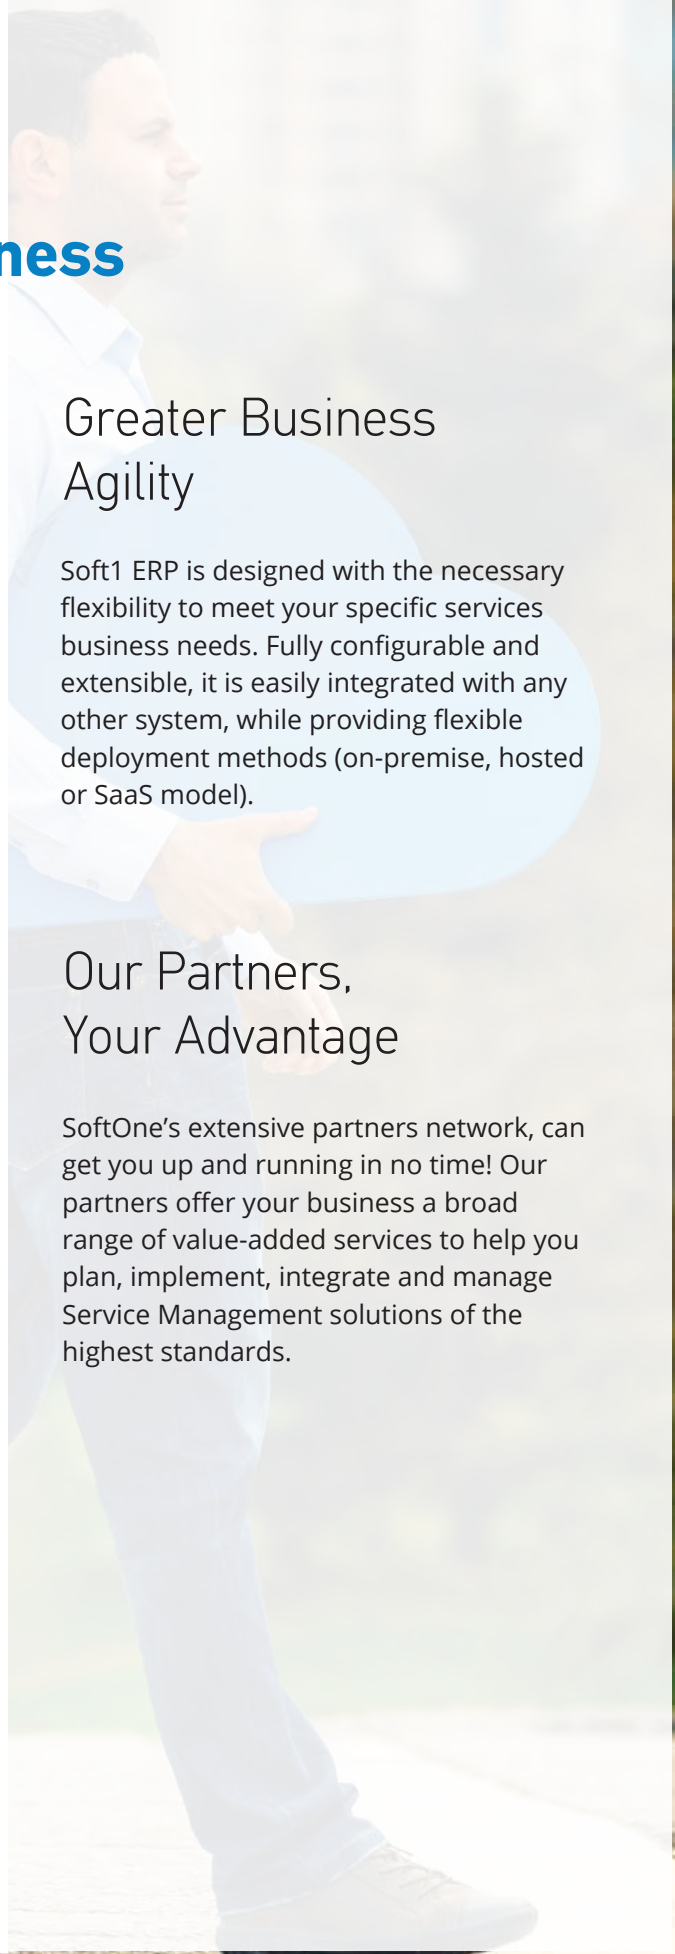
ness

Greater Business Agility

Soft1 ERP is designed with the necessary flexibility to meet your specific services business needs. Fully configurable and extensible, it is easily integrated with any other system, while providing flexible deployment methods (on-premise, hosted or SaaS model).

Our Partners, Your Advantage

SoftOne’s extensive partners network, can get you up and running in no time! Our partners offer your business a broad range of value-added services to help you plan, implement, integrate and manage Service Management solutions of the highest standards.